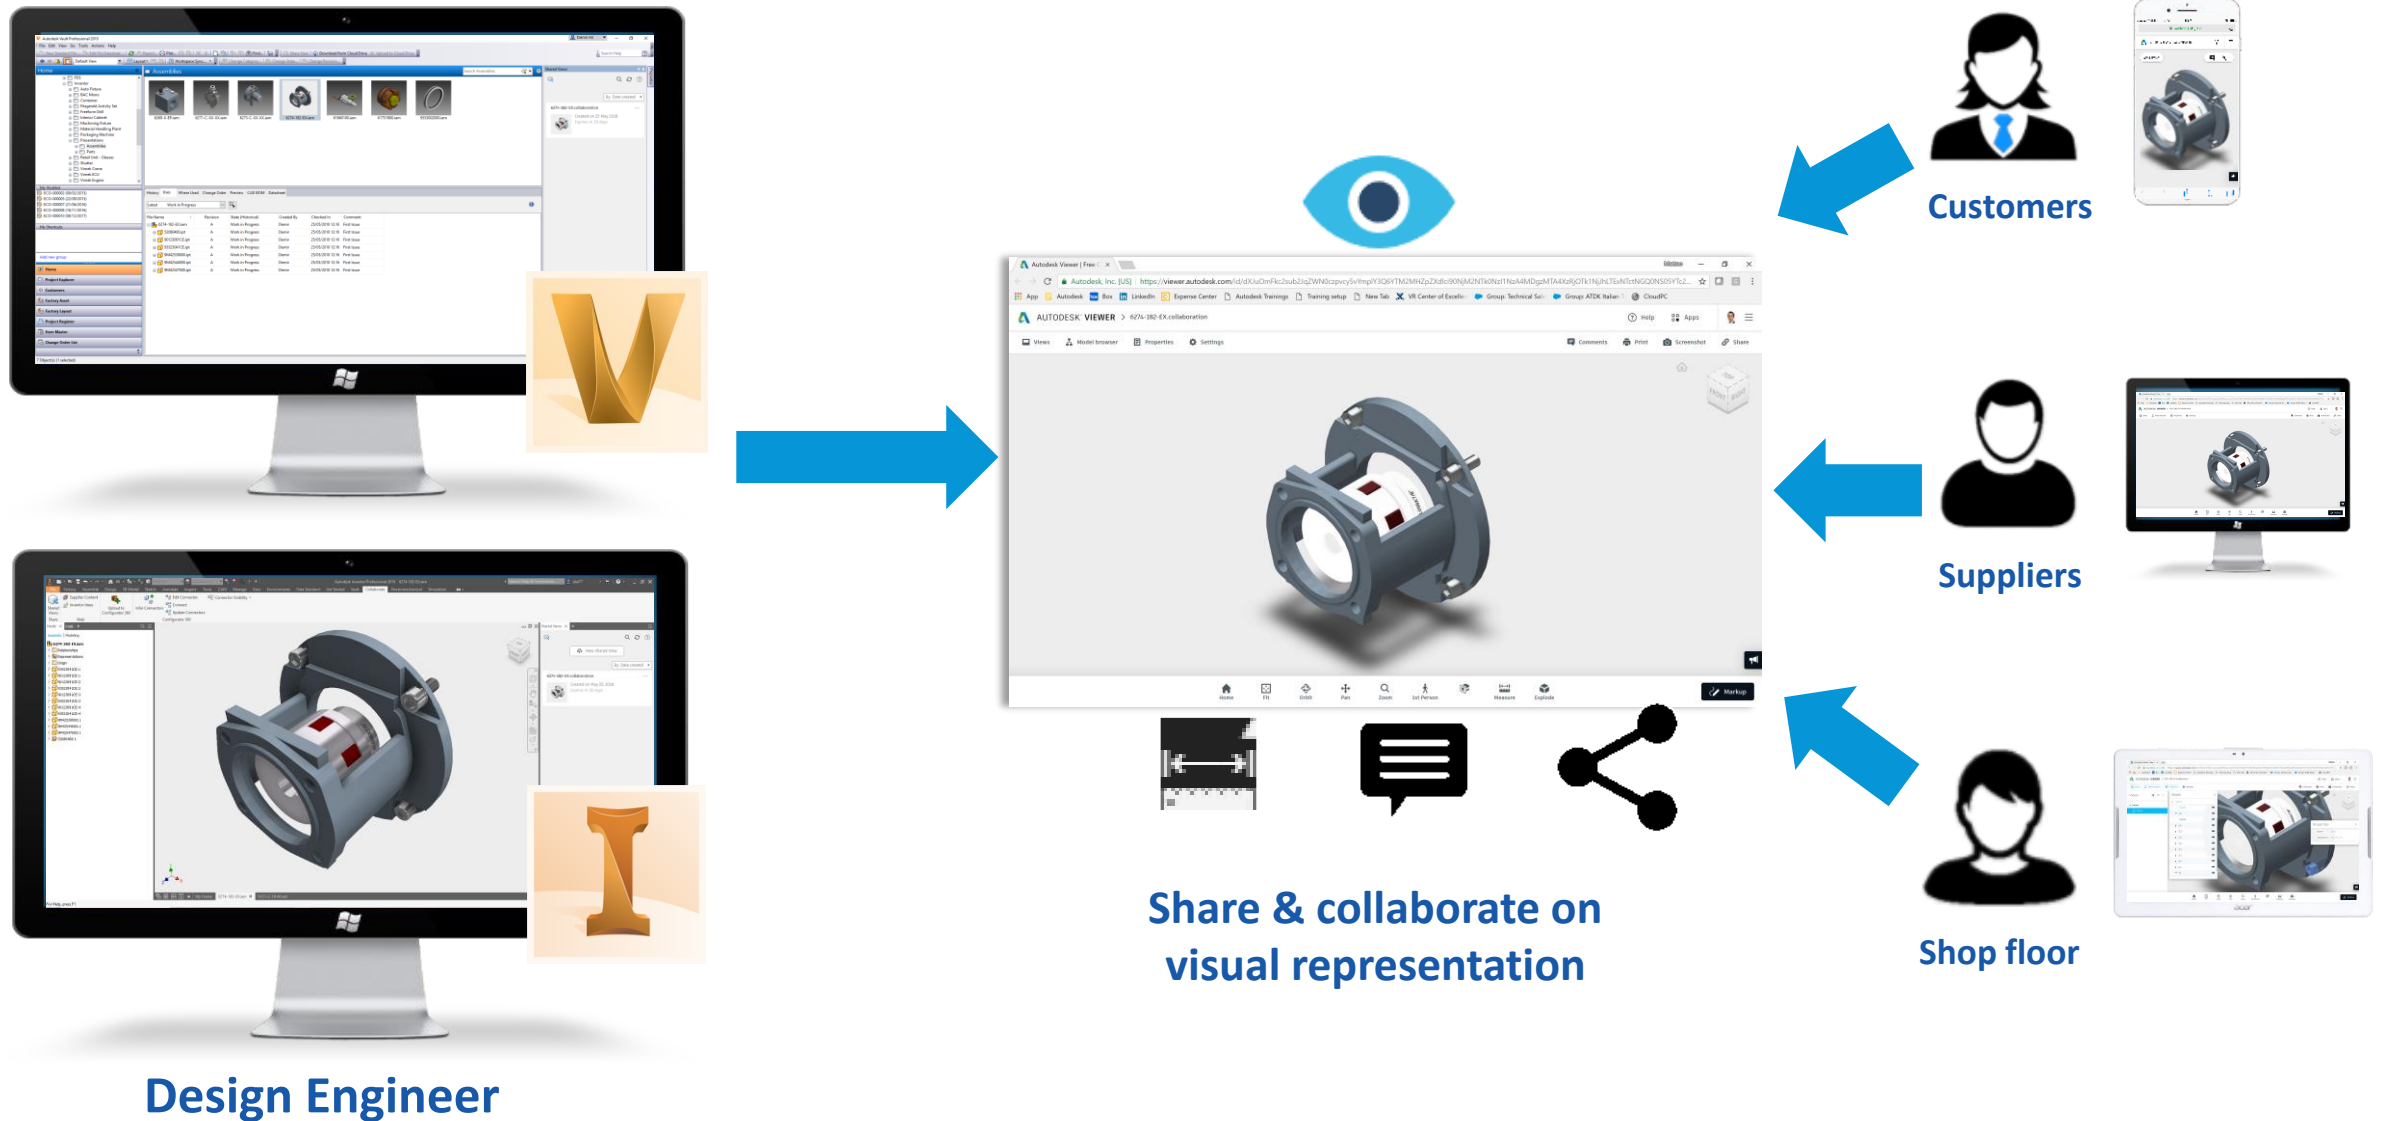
Customers

Autodesk Viewer | Free

https://viewer.autodesk.com/id/dXJuOmFkc2sub2JqZWN0czpvcy5vYmplY3Q6YTM2MHZpZXdlci90NjM2NTk0NzI1NzA4MDgzMTA4XzRjOTk1NjhlLTExNTctNGQ0NS05YTc2...

AUTODESK VIEWER > 6274-182-EX.collaboration

Help Apps

Views Model browser Properties Settings Comments Print Screenshot Share

Home Fit Orbit Pan Zoom 1st Person Measure Explode Markup

Suppliers

Shop floor

Share & collaborate on visual representation

Design Engineer